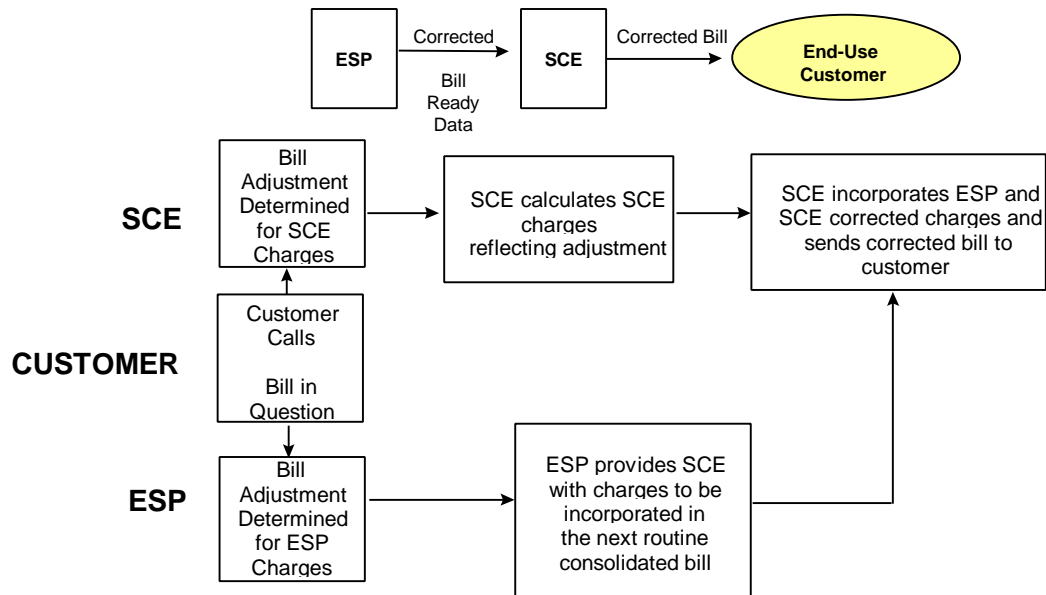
ESP

Corrected

Bill Ready Data

SCE

Corrected Bill

End-Use Customer

SCE

Bill Adjustment Determined for SCE Charges

SCE calculates SCE charges reflecting adjustment

SCE incorporates ESP and SCE corrected charges and sends corrected bill to customer

CUSTOMER

Customer Calls

Bill in Question

ESP

Bill Adjustment Determined for ESP Charges

ESP provides SCE with charges to be incorporated in the next routine consolidated bill